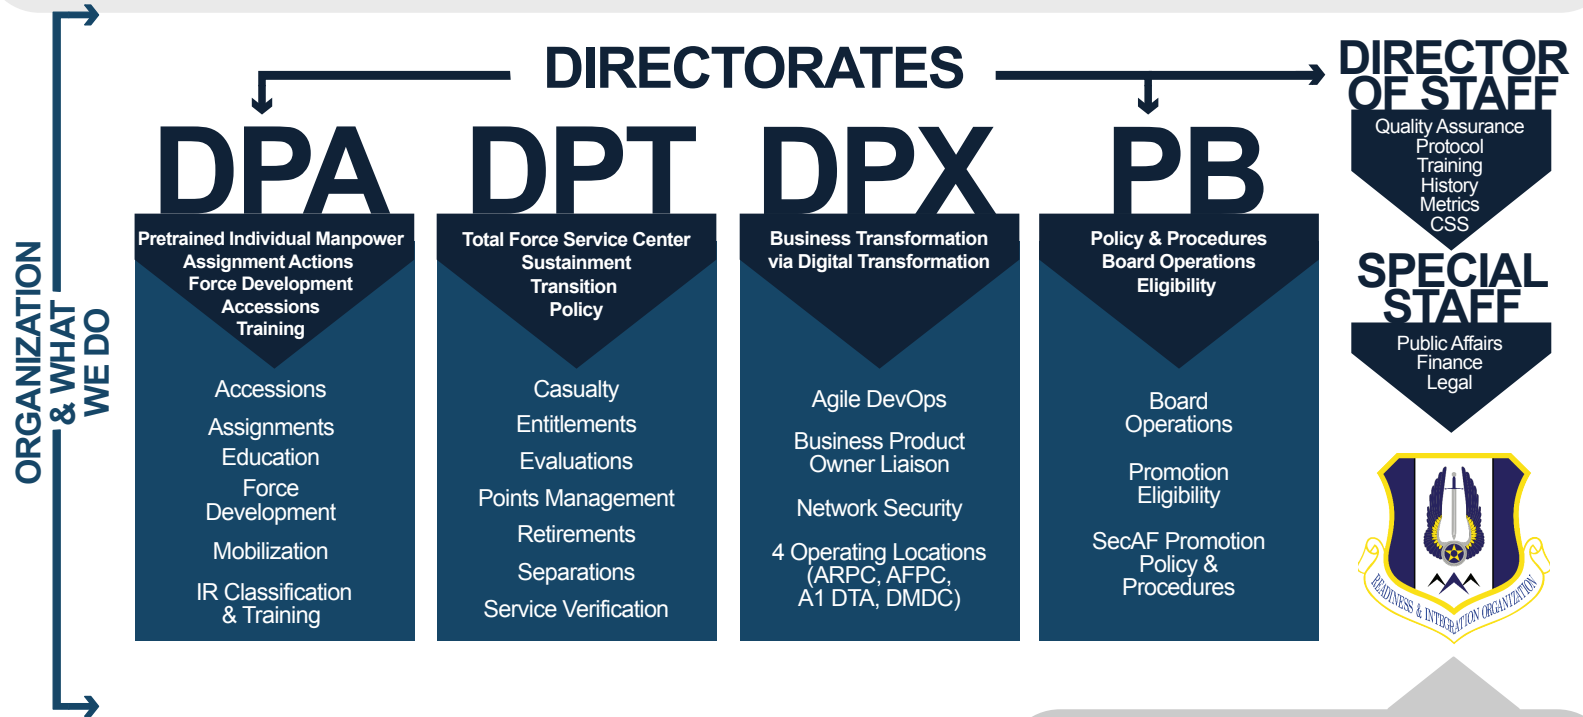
ORGANIZATION & WHAT WE DO

DIRECTORATES

DIRECTOR OF STAFF

DPA

Pretrained Individual Manpower
Assignment Actions
Force Development
Accessions
Training

Accessions
Assignments
Education
Force Development
Mobilization
IR Classification & Training

DPT

Total Force Service Center
Sustainment
Transition
Policy

Casualty
Entitlements
Evaluations
Points Management
Retirements
Separations
Service Verification

DPX

Business Transformation via Digital Transformation

Agile DevOps
Business Product Owner Liaison
Network Security
4 Operating Locations (ARPC, AFPC, A1 DTA, DMDC)

PB

Policy & Procedures
Board Operations
Eligibility

Board Operations
Promotion Eligibility
SecAF Promotion Policy & Procedures

Quality Assurance
Protocol
Training
History
Metrics
CSS

SPECIAL STAFF

Public Affairs
Finance
Legal

READINESS & INTEGRATION ORGANIZATION